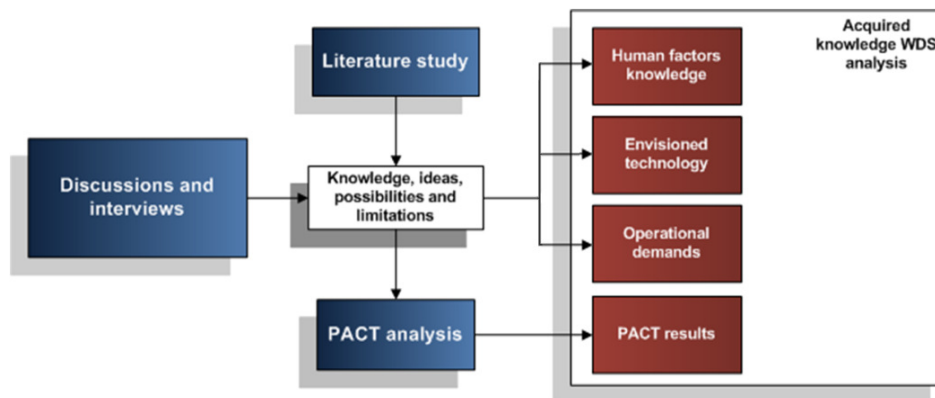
Literature study

Discussions and interviews

Knowledge, ideas, possibilities and limitations

PACT analysis

Acquired knowledge WDS analysis

Human factors knowledge

Envisioned technology

Operational demands

PACT results